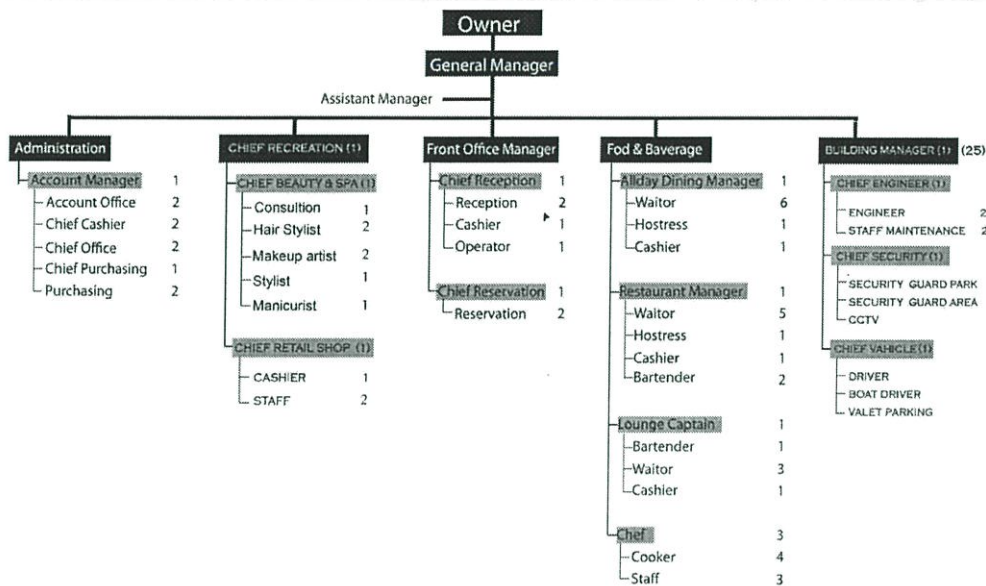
Owner

General Manager

Assistant Manager

Administration

Account Manager 1
Account Office 2
Chief Cashier 2
Chief Office 2
Chief Purchasing 1
Purchasing 2

CHIEF RECREATION (1)

CHIEF BEAUTY & SPA (1)
Consultion 1
Hair Stylist 2
Makeup artist 2
Stylist 1
Manicurist 1

CHIEF RETAIL SHOP (1)
CASHIER 1
STAFF 2

Front Office Manager

Chief Reception 1
Reception 2
Cashier 1
Operator 1

Chief Reservation 1
Reservation 2

Fod & Baverage

Alliday Dining Manager 1
Waitor 6
Hostress 1
Cashier 1

Restaurant Manager 1
Waitor 5
Hostress 1
Cashier 1
Bartender 2

Lounge Captain 1
Bartender 1
Waitor 3
Cashier 1

Chef 3
Cooker 4
Staff 3

BUILDING MANAGER (1) (25)

CHIEF ENGINEER (1)
ENGINEER 2
STAFF MAINTENANCE 2

CHIEF SECURITY (1)
SECURITY GUARD PARK
SECURITY GUARD AREA
CCTV

CHIEF VAHICLE (1)
DRIVER
BOAT DRIVER
VALET PARKING